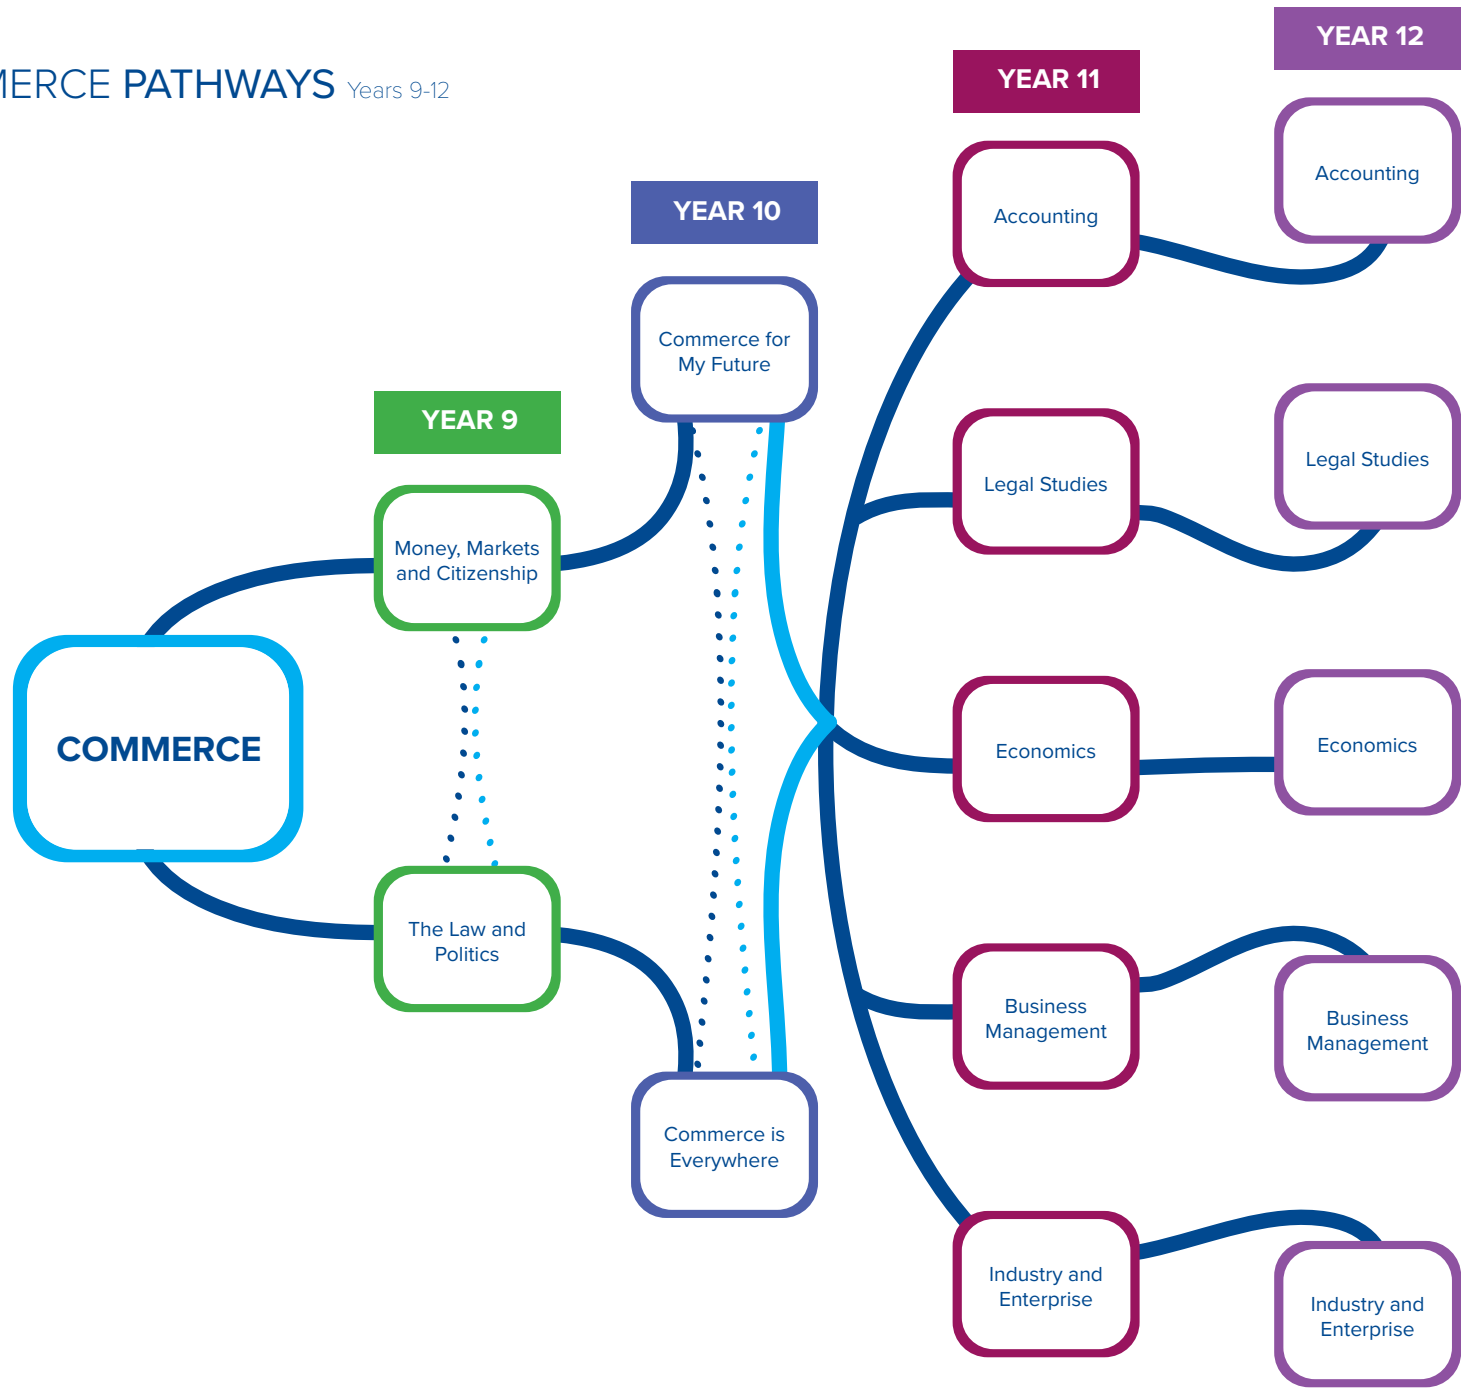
MERCE PATHWAYS Years 9-12

YEAR 12

YEAR 11

YEAR 10

YEAR 9

COMMERCE

Money, Markets and Citizenship

The Law and Politics

Commerce for My Future

Commerce is Everywhere

Accounting

Legal Studies

Economics

Business Management

Industry and Enterprise

Accounting

Legal Studies

Economics

Business Management

Industry and Enterprise